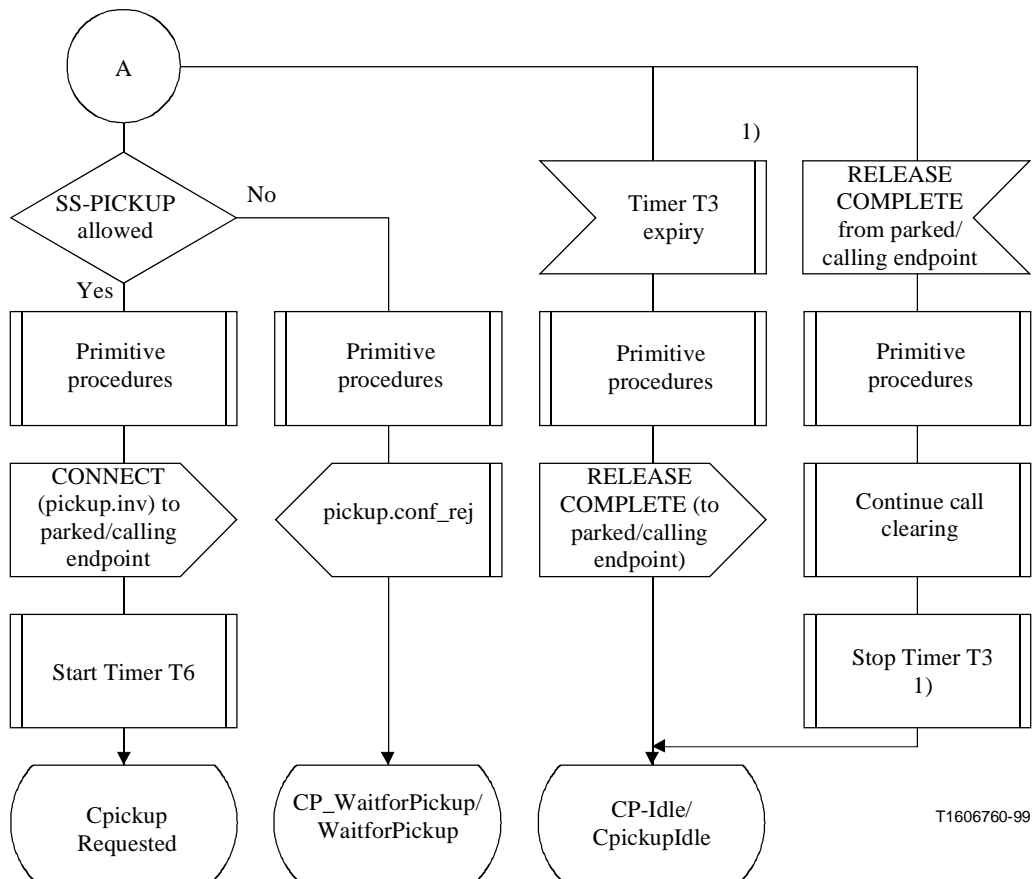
A

SS-PICKUP allowed

No

Yes

1)

Timer T3 expiry

RELEASE COMPLETE from parked/ calling endpoint

Primitive procedures

Primitive procedures

Primitive procedures

Primitive procedures

CONNECT (pickup.inv) to parked/calling endpoint

pickup.conf_rej

RELEASE COMPLETE (to parked/calling endpoint)

Continue call clearing

Start Timer T6

Stop Timer T3 1)

Cpickup Requested

CP_WaitforPickup/ WaitforPickup

CP-Idle/ CpickupIdle

T1606760-99